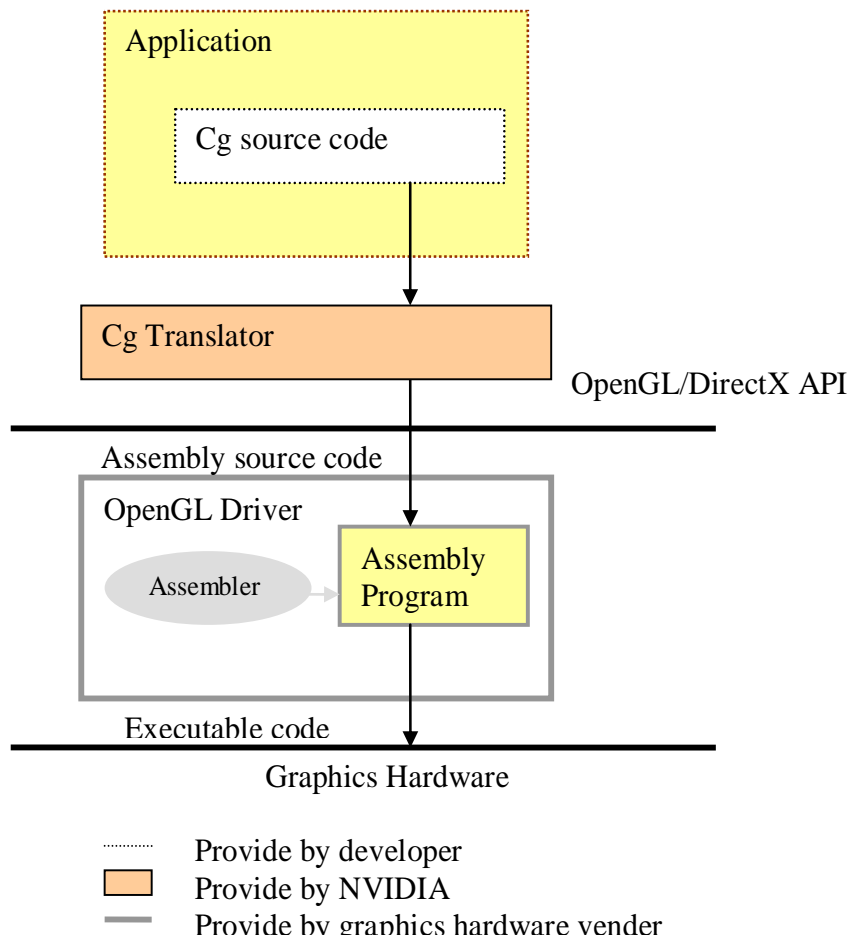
Application

Cg source code

Cg Translator

OpenGL/DirectX API

Assembly source code

OpenGL Driver

Assembler

Assembly Program

Executable code

Graphics Hardware

Provide by developer

Provide by NVIDIA

Provide by graphics hardware vender